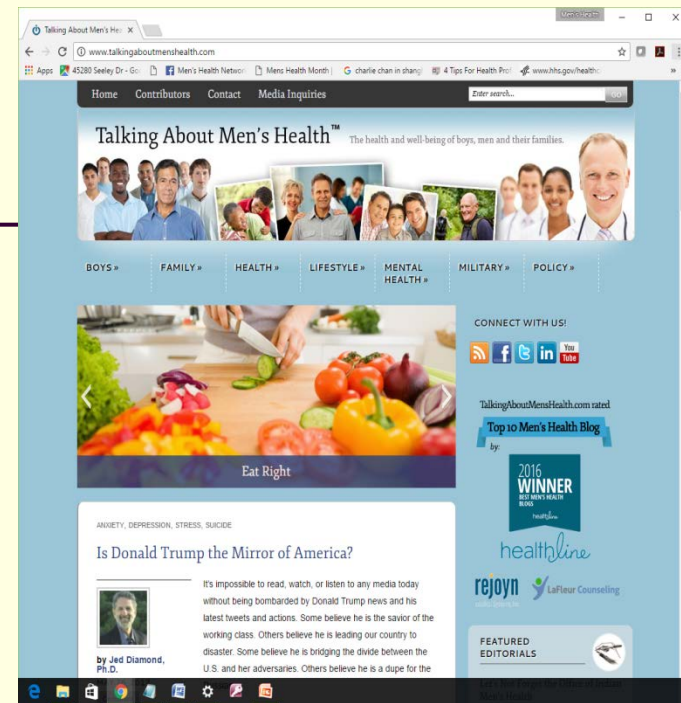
Talking About Men's He ×

www.talkingaboutmenshealth.com

Apps 45280 Seeley Dr - Go Men's Health Networ Mens Health Month | charlie chan in chang 4 Tips For Health Pro www.hhs.gov/healthc

Home Contributors Contact Media Inquiries

Enter search...

Talking About Men's Health™ The health and well-being of boys, men and their families.

BOYS » FAMILY » HEALTH » LIFESTYLE » MENTAL HEALTH » MILITARY » POLICY »

Eat Right

CONNECT WITH US!

TalkingAboutMensHealth.com rated

Top 10 Men's Health Blog

by:

2016 WINNER BEST MEN'S HEALTH BLOGS healthline

healthline

rejoyn

LaFleur Counseling

ANXIETY, DEPRESSION, STRESS, SUICIDE

Is Donald Trump the Mirror of America?

by Jed Diamond, Ph.D.

It's impossible to read, watch, or listen to any media today without being bombarded by Donald Trump news and his latest tweets and actions. Some believe he is the savior of the working class. Others believe he is leading our country to disaster. Some believe he is bridging the divide between the U.S. and her adversaries. Others believe he is a dupe for the

FEATURED EDITORIALS